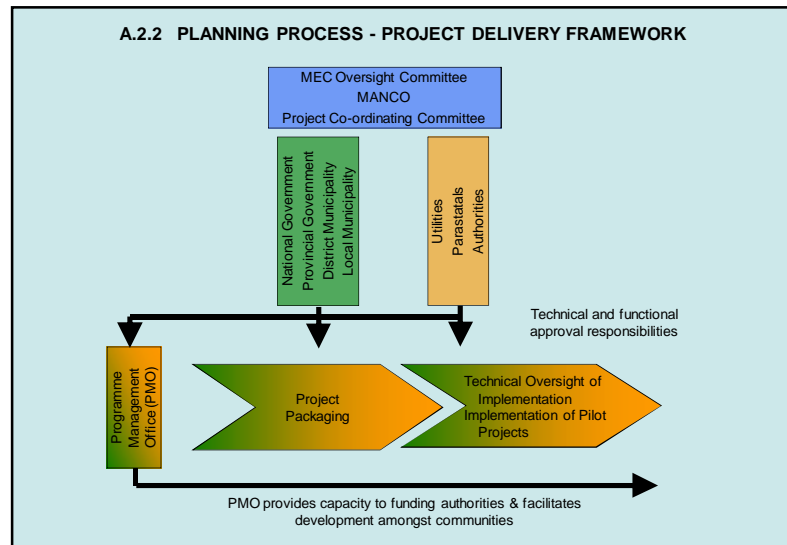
A.2.2 PLANNING PROCESS - PROJECT DELIVERY FRAMEWORK

MEC Oversight Committee
MANCO
Project Co-ordinating Committee

National Government
Provincial Government
District Municipality
Local Municipality

Utilities
Parastatals
Authorities

Technical and functional approval responsibilities

Programme Management Office (PMO)

Project Packaging

Technical Oversight of Implementation
Implementation of Pilot Projects

PMO provides capacity to funding authorities & facilitates development amongst communities